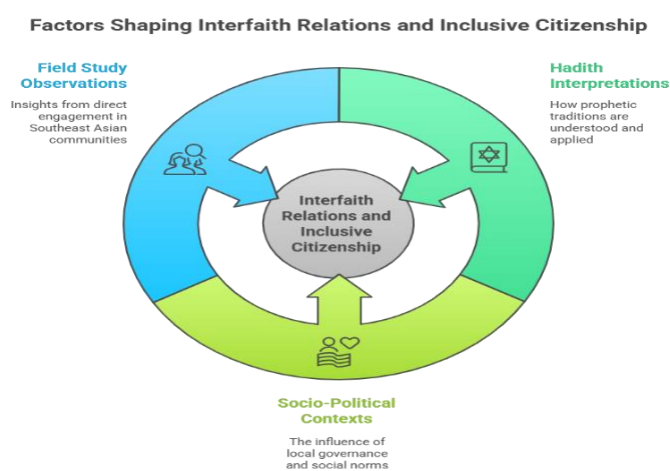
Factors Shaping Interfaith Relations and Inclusive Citizenship

Field Study Observations

Insights from direct engagement in Southeast Asian communities

Hadith Interpretations

How prophetic traditions are understood and applied

Interfaith Relations and Inclusive Citizenship

Socio-Political Contexts

The influence of local governance and social norms